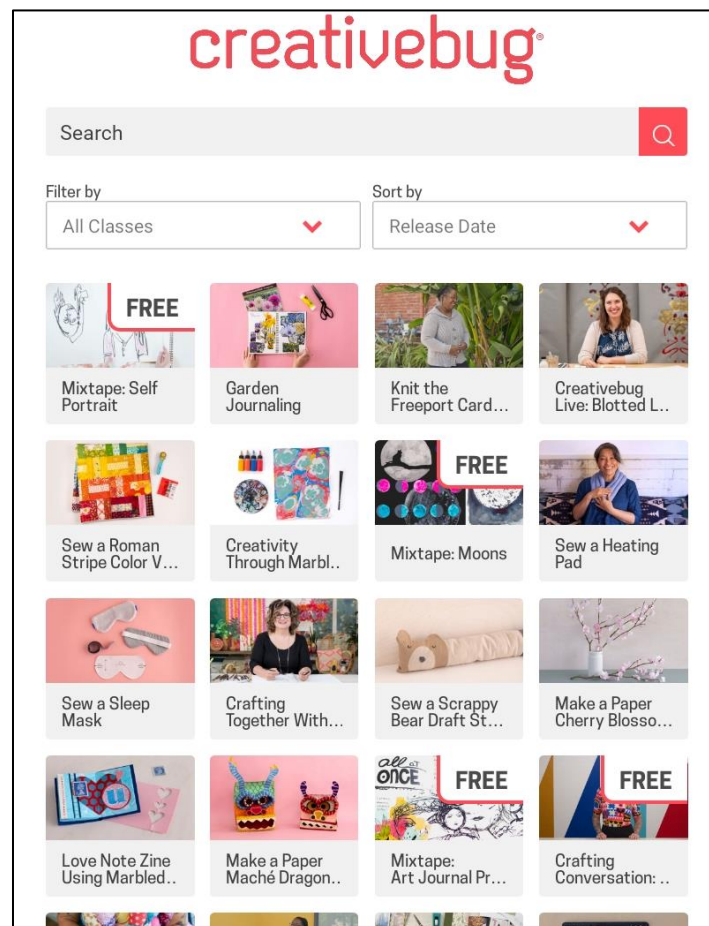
creativebug

Search

Filter by
All Classes

Sort by
Release Date

FREE
Mixtape: Self Portrait

Garden Journaling

Knit the Freeport Card…

Creativebug Live: Blotted L…

Sew a Roman Stripe Color V…

Creativity Through Marbl…

FREE
Mixtape: Moons

Sew a Heating Pad

Sew a Sleep Mask

Crafting Together With…

Sew a Scrappy Bear Draft St…

Make a Paper Cherry Blosso…

Love Note Zine Using Marbled…

Make a Paper Maché Dragon…

all at ONCE
FREE
Mixtape: Art Journal Pr…

FREE
Crafting Conversation: …